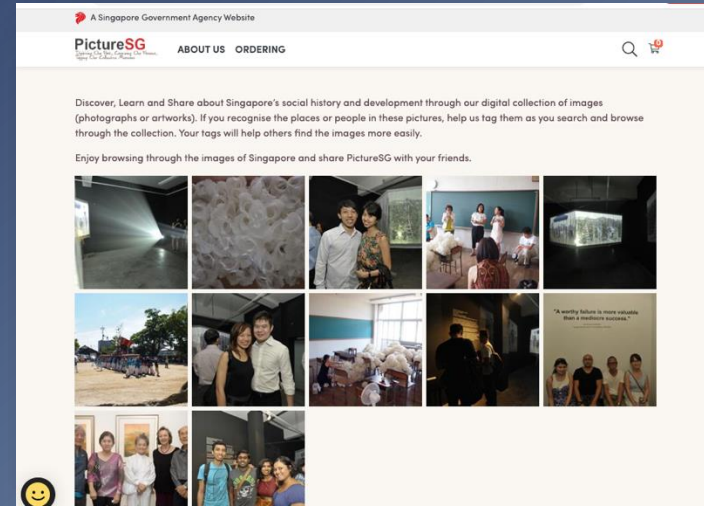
A Singapore Government Agency Website

PictureSG

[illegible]

ABOUT US ORDERING

0

Discover, Learn and Share about Singapore's social history and development through our digital collection of images (photographs or artworks). If you recognise the places or people in these pictures, help us tag them as you search and browse through the collection. Your tags will help others find the images more easily.

Enjoy browsing through the images of Singapore and share PictureSG with your friends.

"A worthy failure is more valuable than a mediocre success."